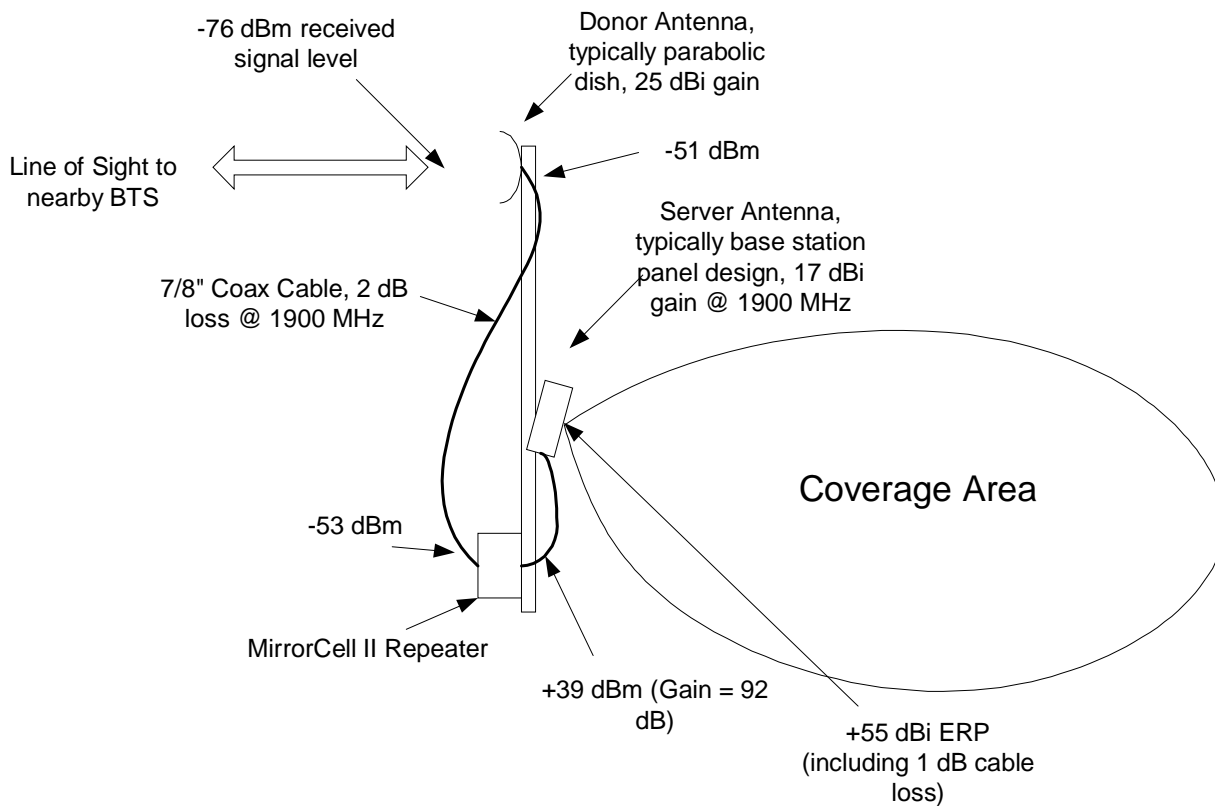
-76 dBm received signal level

Donor Antenna, typically parabolic dish, 25 dBi gain

Line of Sight to nearby BTS

-51 dBm

Server Antenna, typically base station panel design, 17 dBi gain @ 1900 MHz

7/8" Coax Cable, 2 dB loss @ 1900 MHz

Coverage Area

-53 dBm

MirrorCell II Repeater

+39 dBm (Gain = 92 dB)

+55 dBi ERP (including 1 dB cable loss)